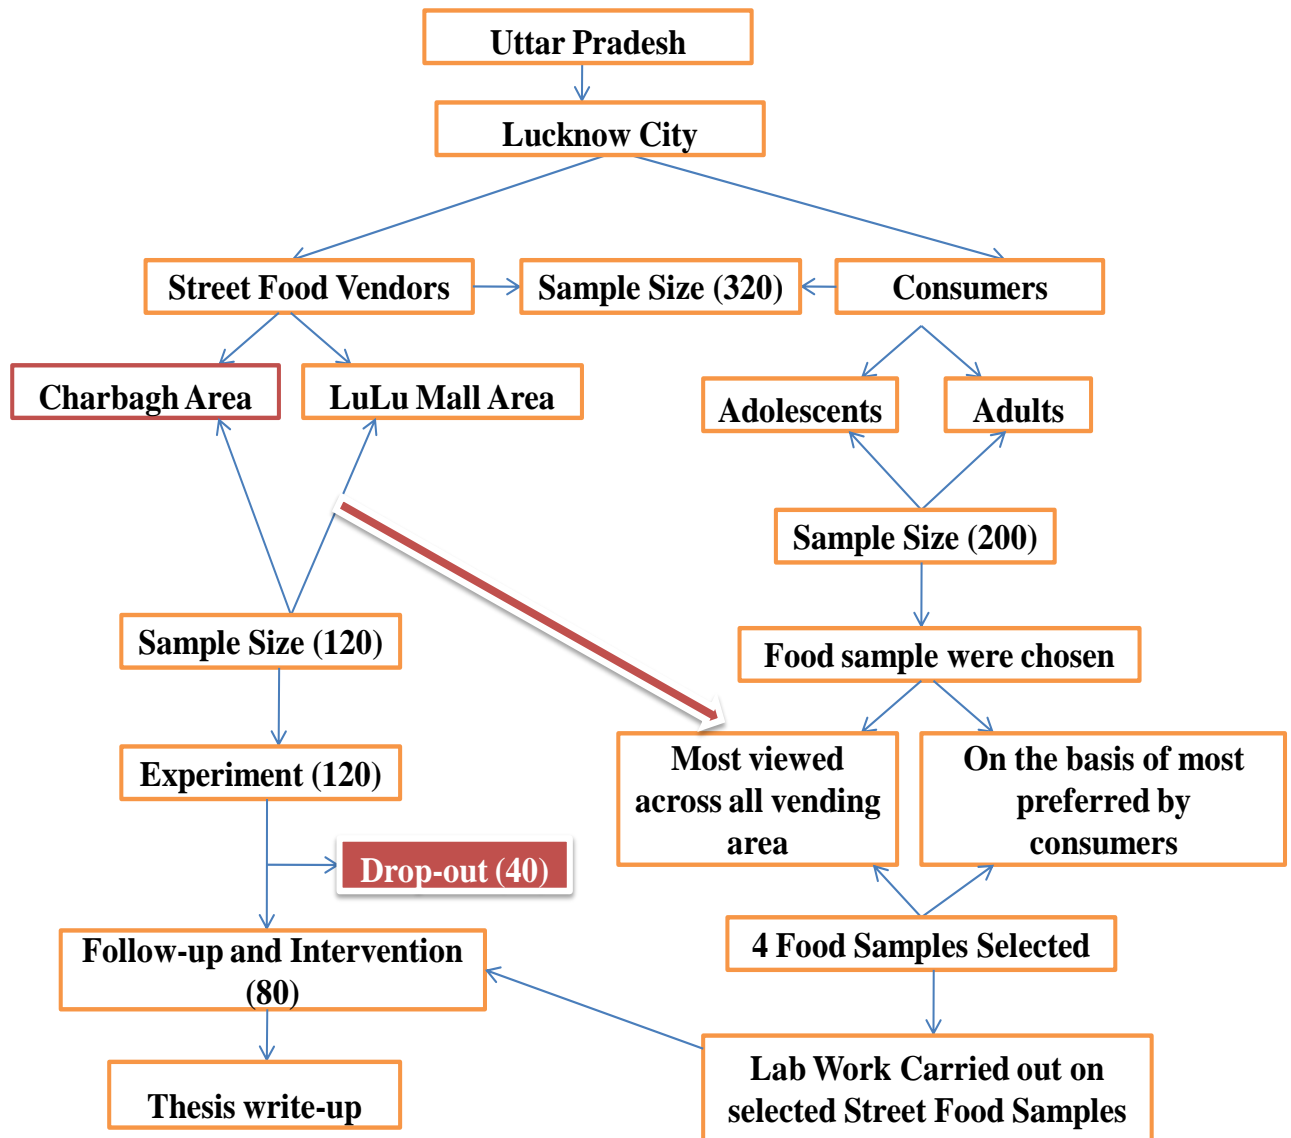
Uttar Pradesh

Lucknow City

Street Food Vendors

Sample Size (320)

Consumers

Charbagh Area

LuLu Mall Area

Adolescents

Adults

Sample Size (200)

Sample Size (120)

Food sample were chosen

Experiment (120)

Most viewed across all vending area

On the basis of most preferred by consumers

Drop-out (40)

Follow-up and Intervention (80)

4 Food Samples Selected

Thesis write-up

Lab Work Carried out on selected Street Food Samples